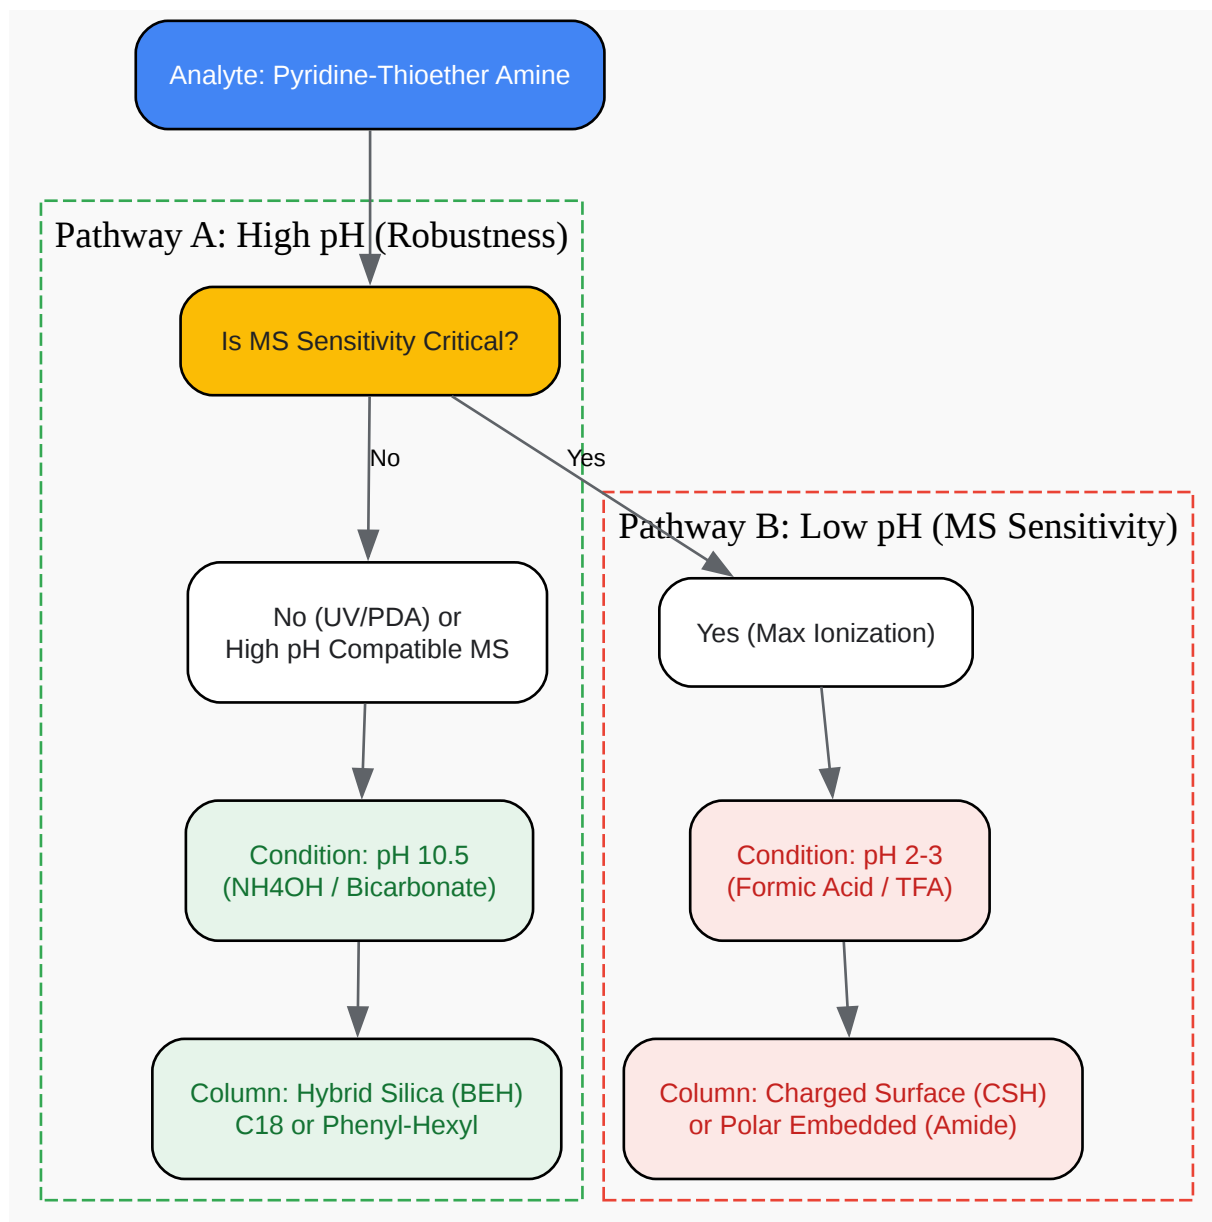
Analyte: Pyridine-Thioether Amine

Pathway A: High pH (Robustness)

Is MS Sensitivity Critical?

No

Yes

Pathway B: Low pH (MS Sensitivity)

No (UV/PDA) or
High pH Compatible MS

Yes (Max Ionization)

Condition: pH 10.5
(NH4OH / Bicarbonate)

Condition: pH 2-3
(Formic Acid / TFA)

Column: Hybrid Silica (BEH)
C18 or Phenyl-Hexyl

Column: Charged Surface (CSH)
or Polar Embedded (Amide)